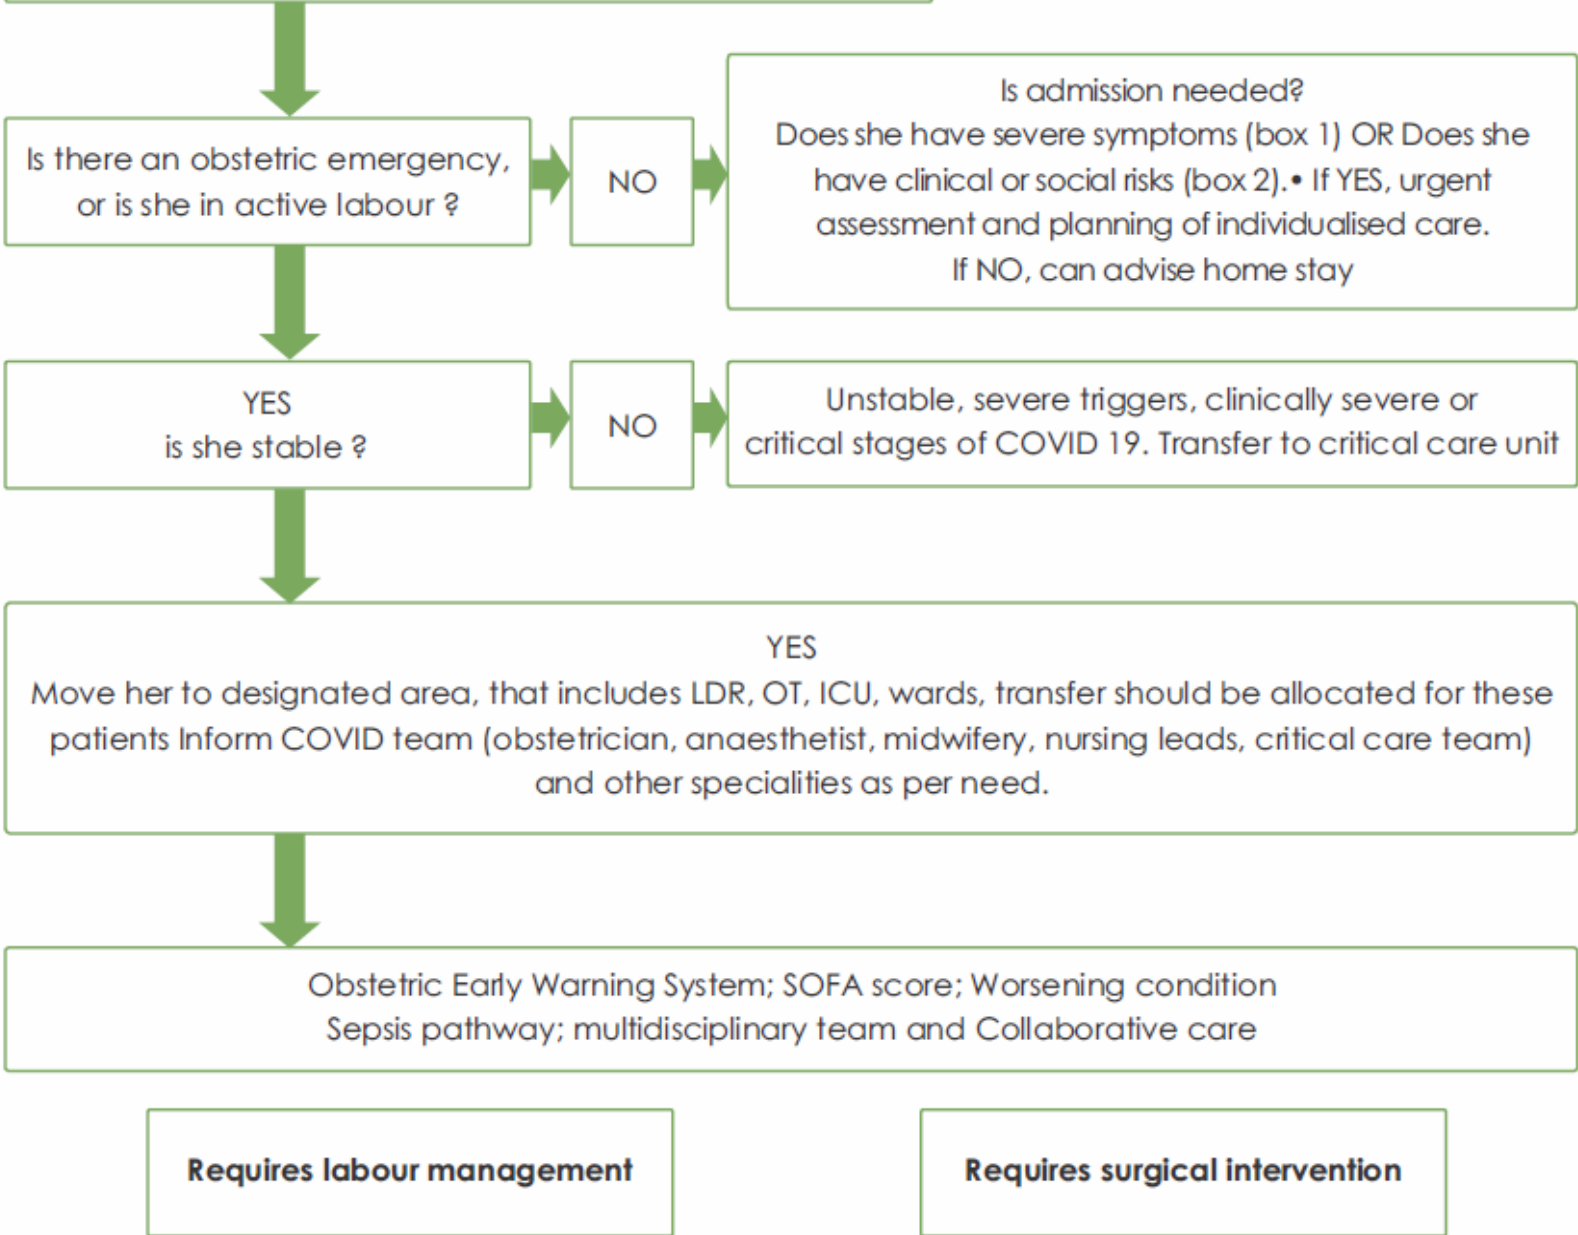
Is there an obstetric emergency, or is she in active labour ?

NO

Is admission needed?
Does she have severe symptoms (box 1) OR Does she have clinical or social risks (box 2).• If YES, urgent assessment and planning of individualised care.
If NO, can advise home stay

YES
is she stable ?

NO

Unstable, severe triggers, clinically severe or critical stages of COVID 19. Transfer to critical care unit

YES
Move her to designated area, that includes LDR, OT, ICU, wards, transfer should be allocated for these patients Inform COVID team (obstetrician, anaesthetist, midwifery, nursing leads, critical care team) and other specialities as per need.

Obstetric Early Warning System; SOFA score; Worsening condition
Sepsis pathway; multidisciplinary team and Collaborative care

Requires labour management

Requires surgical intervention